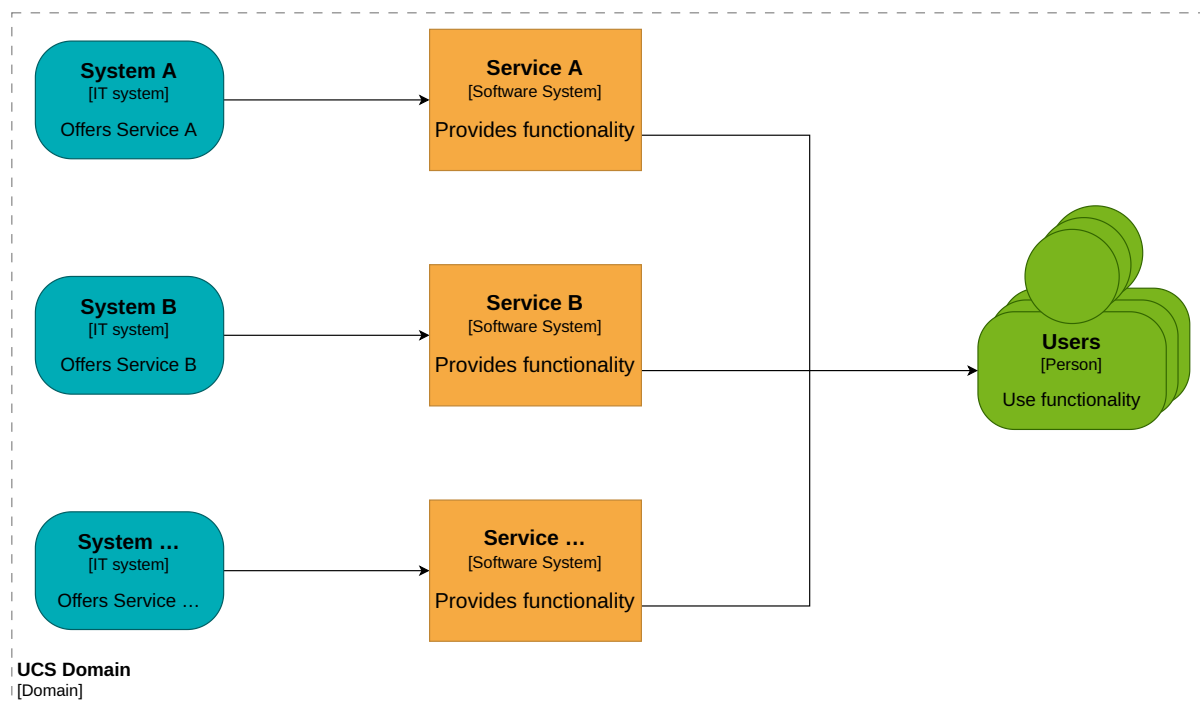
System A
[IT system]
Offers Service A

Service A
[Software System]
Provides functionality

System B
[IT system]
Offers Service B

Service B
[Software System]
Provides functionality

Users
[Person]
Use functionality

System …
[IT system]
Offers Service …

Service …
[Software System]
Provides functionality

UCS Domain
[Domain]